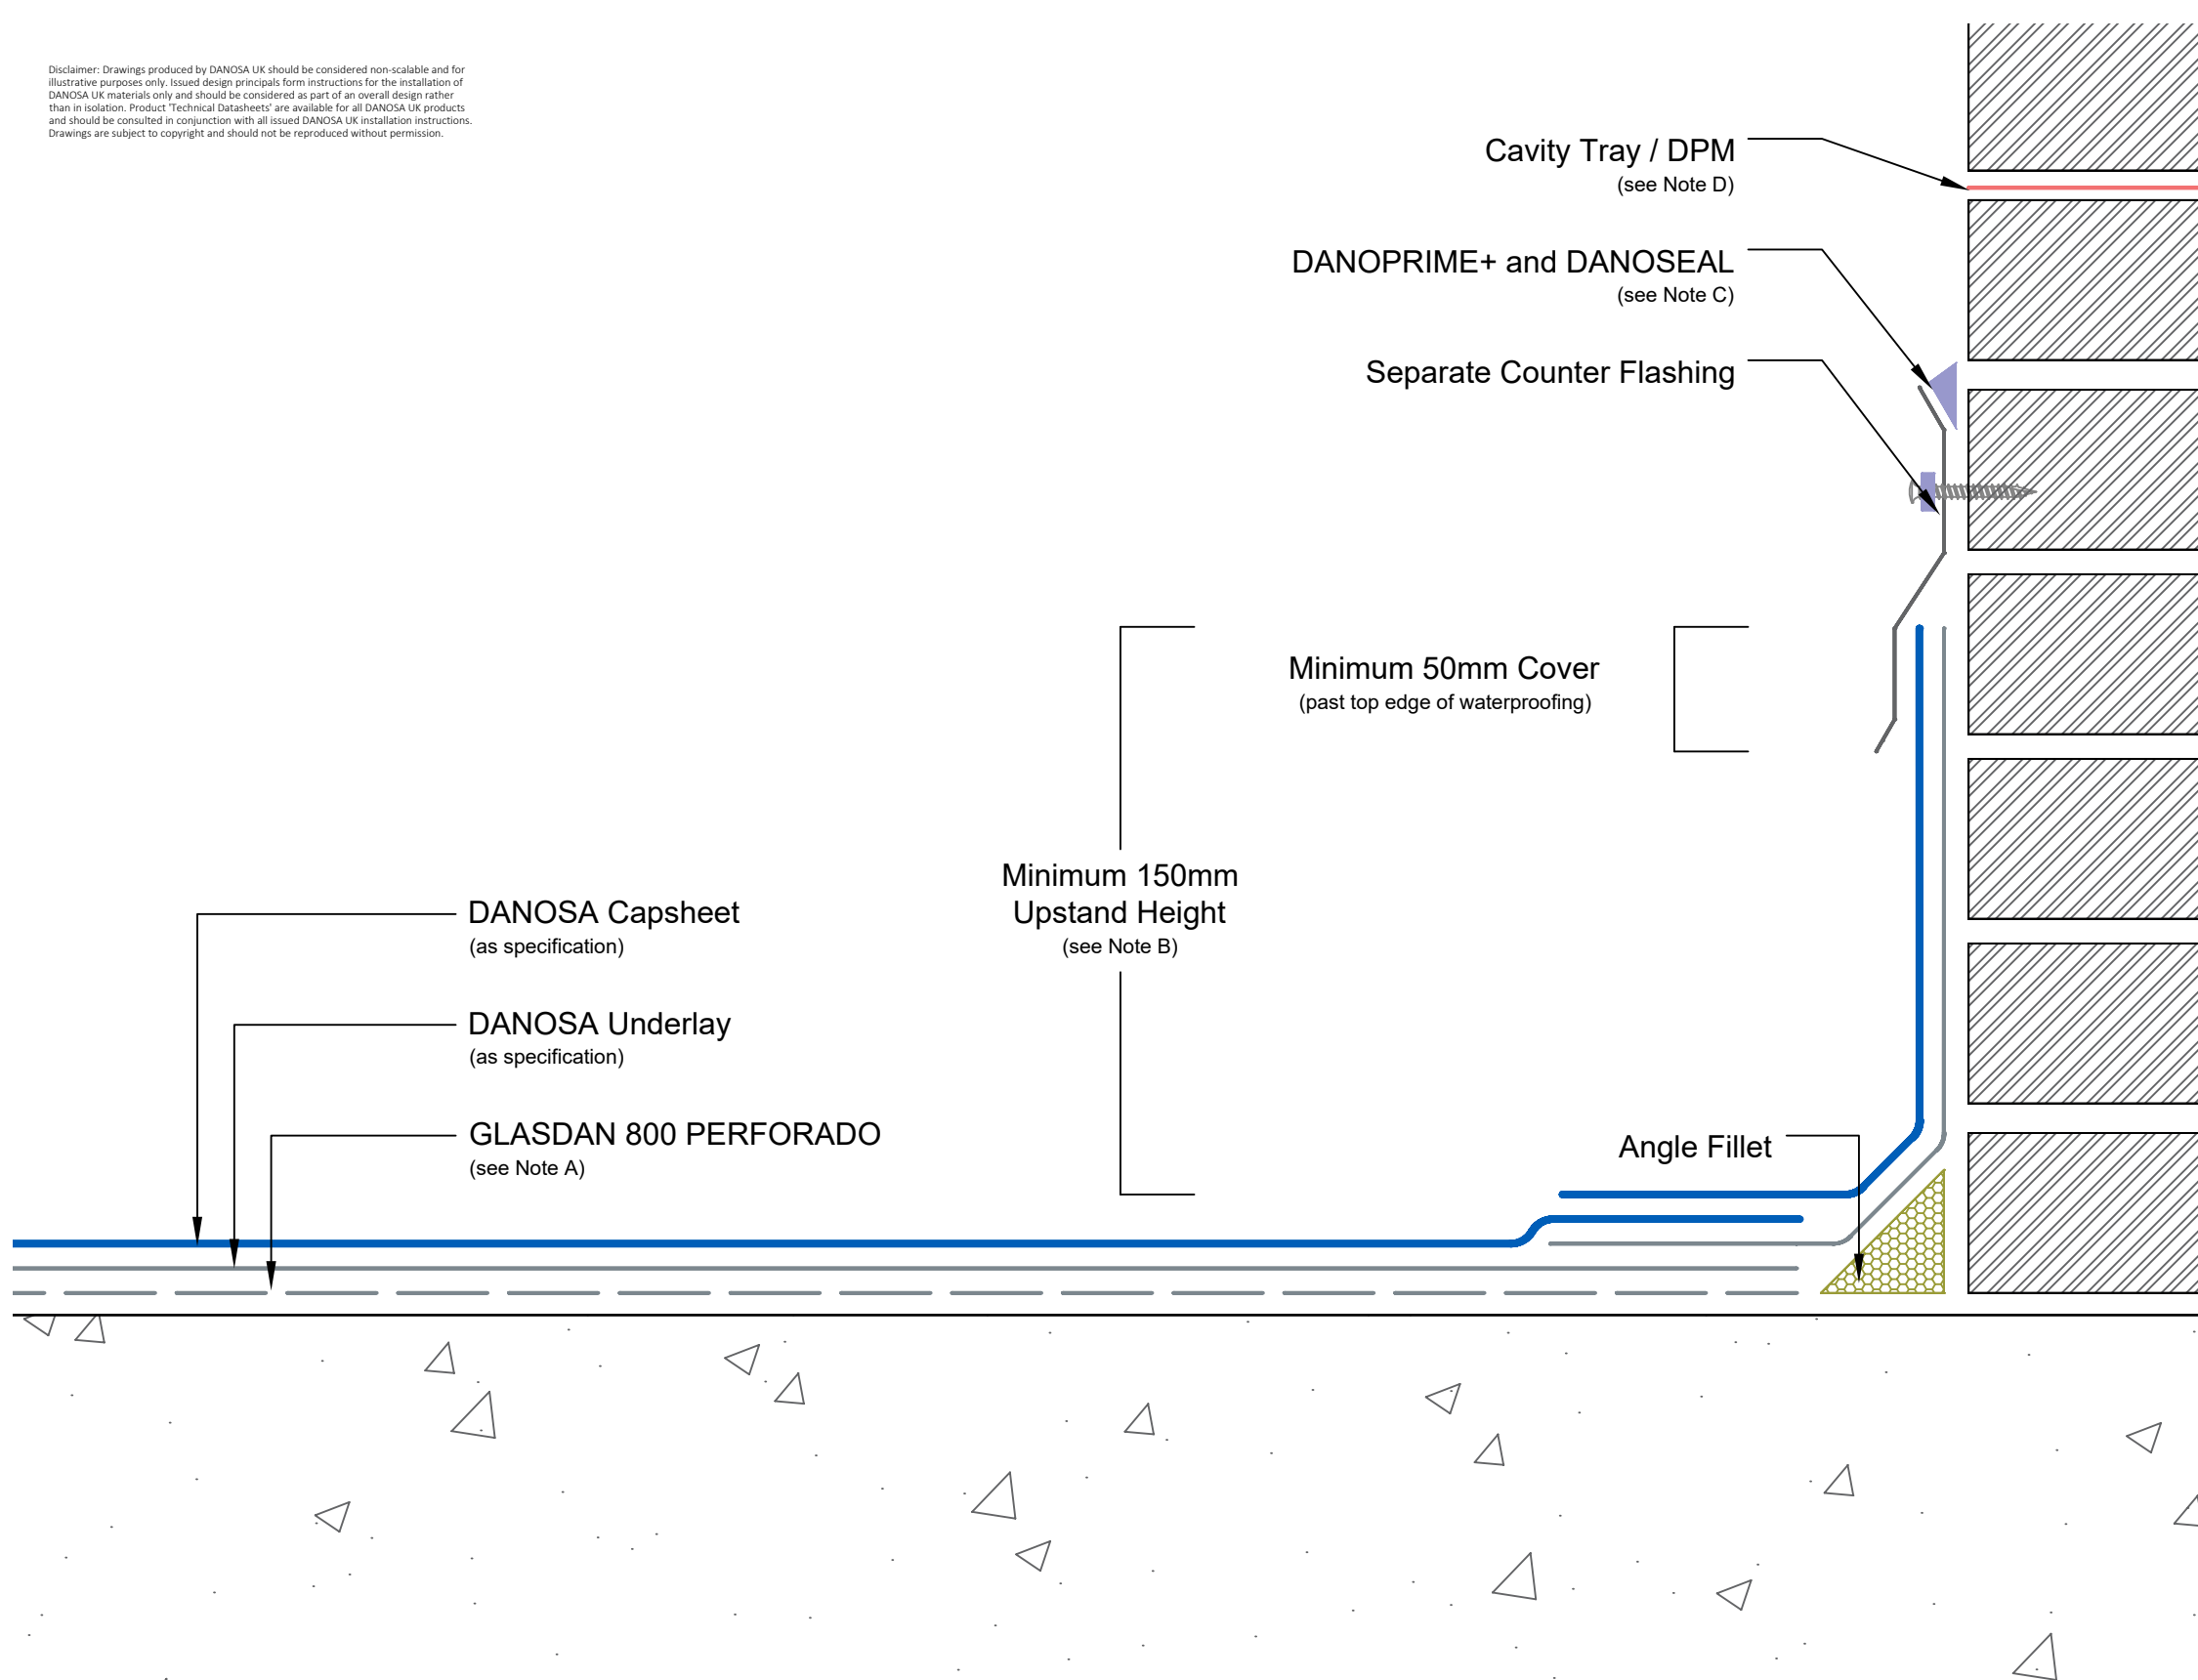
Disclaimer: Drawings produced by DANOSA UK should be considered non-scalable and for illustrative purposes only. Issued design principals form instructions for the installation of DANOSA UK materials only and should be considered as part of an overall design rather than in isolation. Product 'Technical Datasheets' are available for all DANOSA UK products and should be consulted in conjunction with all issued DANOSA UK installation instructions. Drawings are subject to copyright and should not be reproduced without permission.

Cavity Tray / DPM
(see Note D)

DANOPRIME+ and DANOSEAL
(see Note C)

Separate Counter Flashing

Minimum 50mm Cover
(past top edge of waterproofing)

Minimum 150mm
Upstand Height
(see Note B)

DANOSA Capsheet
(as specification)

DANOSA Underlay
(as specification)

GLASDAN 800 PERFORADO
(see Note A)

Angle Fillet